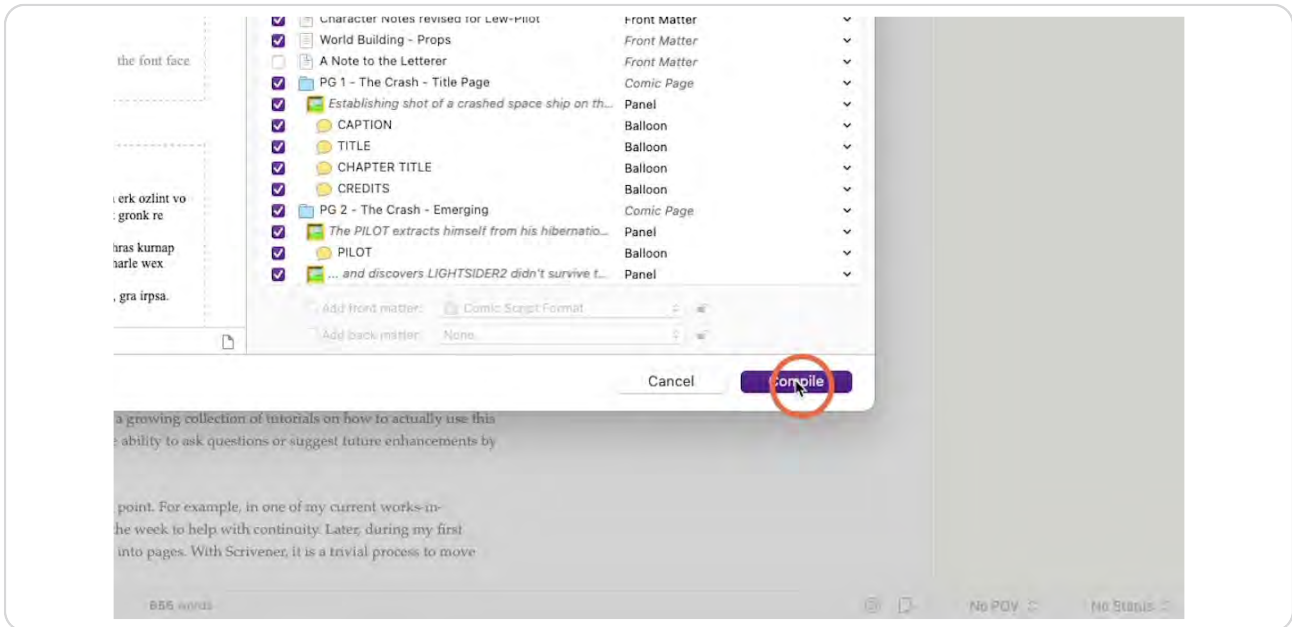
the font face

erk ozlint vo
gronk re

hras kurnap
harle wex

, gra irpsa.

Character Notes revised for Lew-Pilot | Front Matter
World Building - Props | Front Matter
A Note to the Letterer | Front Matter
PG 1 - The Crash - Title Page | Comic Page
Establishing shot of a crashed space ship on th... | Panel
CAPTION | Balloon
TITLE | Balloon
CHAPTER TITLE | Balloon
CREDITS | Balloon
PG 2 - The Crash - Emerging | Comic Page
The PILOT extracts himself from his hibernatio... | Panel
PILOT | Balloon
... and discovers LIGHTSIDER2 didn't survive t... | Panel

Add front matter: Comic Script Format
Add back matter: None

Cancel
Compile

a growing collection of tutorials on how to actually use this
ability to ask questions or suggest future enhancements by

point. For example, in one of my current works-in-
he week to help with continuity. Later, during my first
into pages. With Scrivener, it is a trivial process to move

856 words
No POV
No Status